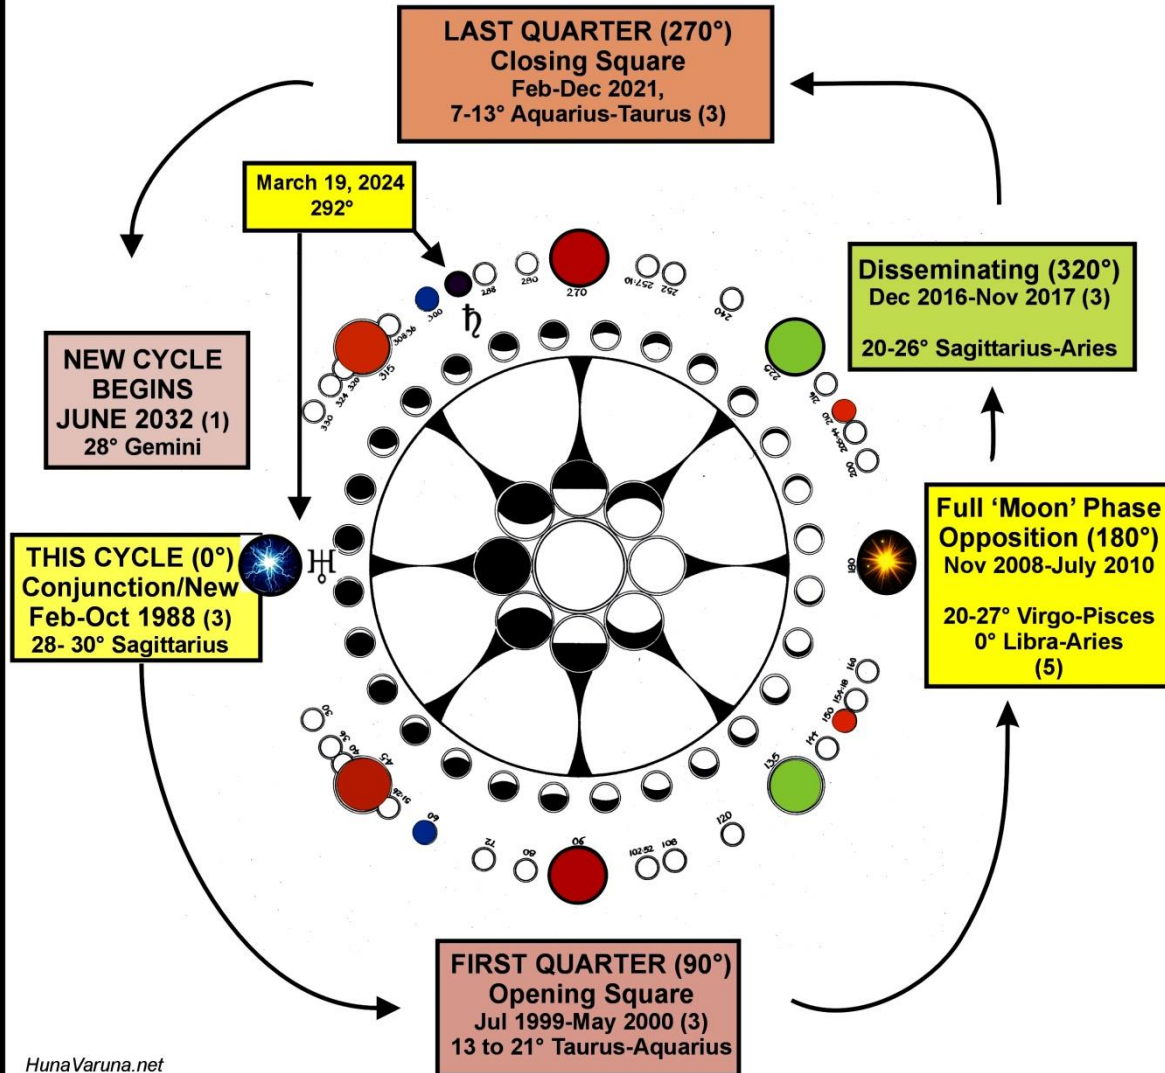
LAST QUARTER (270°)
Closing Square
Feb-Dec 2021,
7-13° Aquarius-Taurus (3)

March 19, 2024
292°

NEW CYCLE BEGINS JUNE 2032 (1)
28° Gemini

Disseminating (320°)
Dec 2016-Nov 2017 (3)

20-26° Sagittarius-Aries

THIS CYCLE (0°)
Conjunction/New
Feb-Oct 1988 (3)
28- 30° Sagittarius

Full 'Moon' Phase
Opposition (180°)
Nov 2008-July 2010

20-27° Virgo-Pisces
0° Libra-Aries
(5)

FIRST QUARTER (90°)
Opening Square
Jul 1999-May 2000 (3)
13 to 21° Taurus-Aquarius

♄ ♅

270 280 288 300 308.36 315 320 324 330 257.10 252 240 225 216 210 205.44 200 180 168 154.18 150 144 135 120 108 102.52 90 80 72 60 51.26 45 40 36 30

HunaVaruna.net